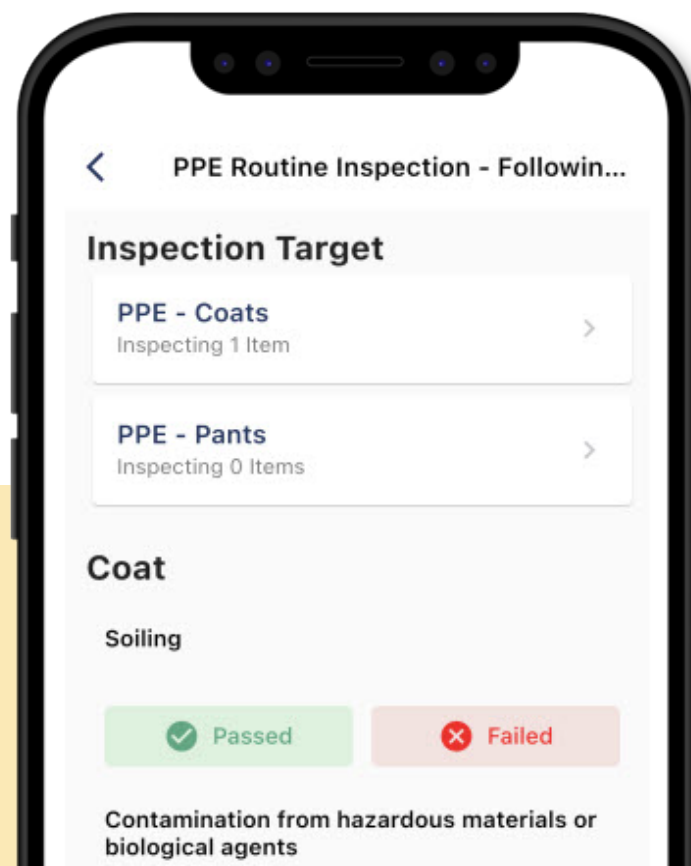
PPE Routine Inspection - Followin...

Inspection Target

PPE - Coats
Inspecting 1 Item

PPE - Pants
Inspecting 0 Items

Coat

Soiling

Passed

Failed

Contamination from hazardous materials or biological agents